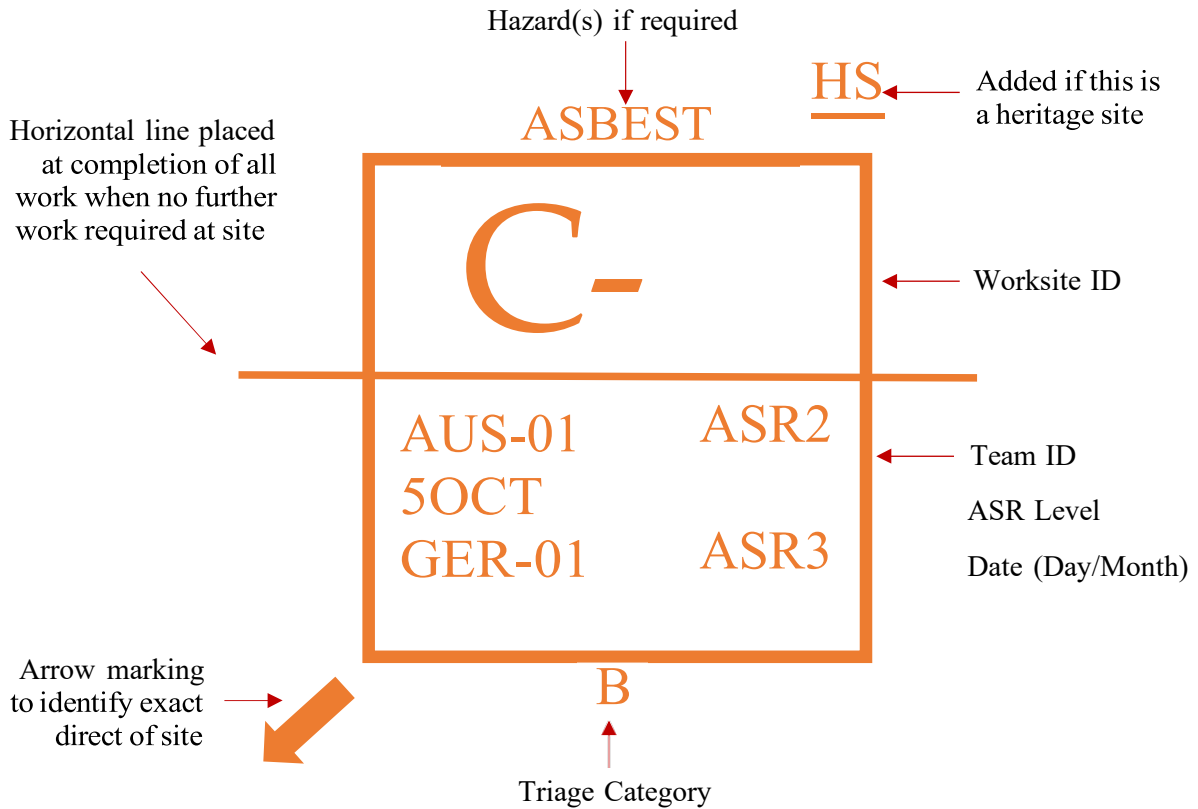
Hazard(s) if required

HS

Added if this is a heritage site

ASBEST

Horizontal line placed at completion of all work when no further work required at site

C-

Worksite ID

AUS-01
5OCT
GER-01

ASR2

ASR3

Team ID

ASR Level

Date (Day/Month)

Arrow marking to identify exact direct of site

B

Triage Category